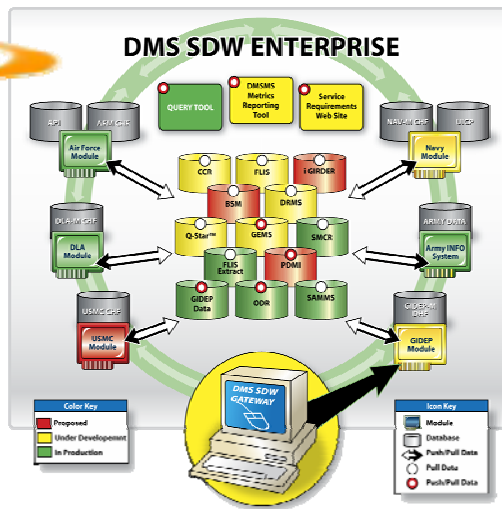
DMS SDW ENTERPRISE

QUERY TOOL

DMSMS Metrics Reporting Tool

Service Requirements Web Site

API

AFMC CHF

Air Force Module

NAVAIR CHF

LICP

Navy Module

CCR

FLIS

i-GIRDER

BSMI

DRMS

DLA-MCHF

DLA Module

Q-Star

GEMS

SMCR

ARMY DATA

Army INFO System

FLIS Extract

PDMI

USMC CHF

USMC Module

GIDEP Data

ODR

SAMMS

GIDEP/AIF DHF

GIDEP Module

DMS SDW GATEWAY

Color Key

Proposed

Under Developemnt

In Production

Icon Key

Module

Database

Push/Pull Data

Pull Data

Push/Pull Data